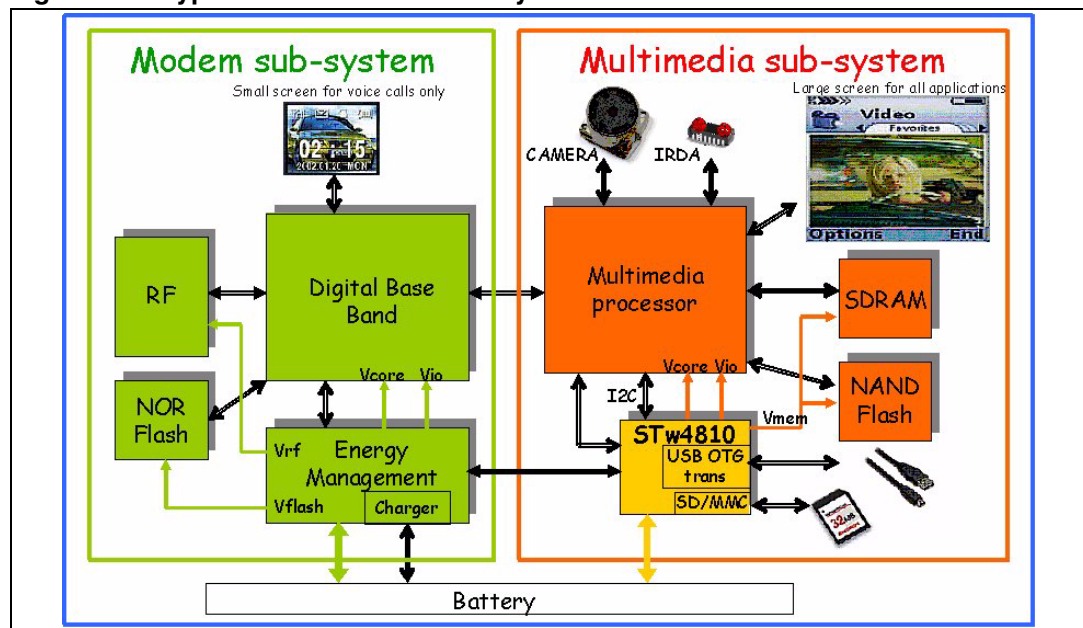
Modem sub-system

Small screen for voice calls only

02:15

RF

Digital Base Band

NOR Flash

Vcore Vio

Vrf

Energy Management

Vflash

Charger

Multimedia sub-system

Large screen for all applications

CAMERA

IRDA

Video

Favorites

Options

End

Multimedia processor

SDRAM

NAND Flash

Vcore Vio

I2C

Vmem

STw4810

USB OTG trans

SD/MMC

32

Battery